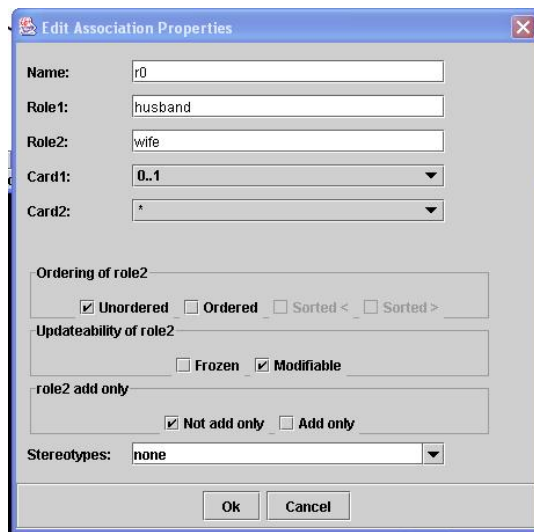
Edit Association Properties

Name: r0

Role1: husband

Role2: wife

Card1: 0..1

Card2: *

Ordering of role2

Unordered Ordered Sorted < Sorted >

Updateability of role2

Frozen Modifiable

role2 add only

Not add only Add only

Stereotypes: none

Ok Cancel